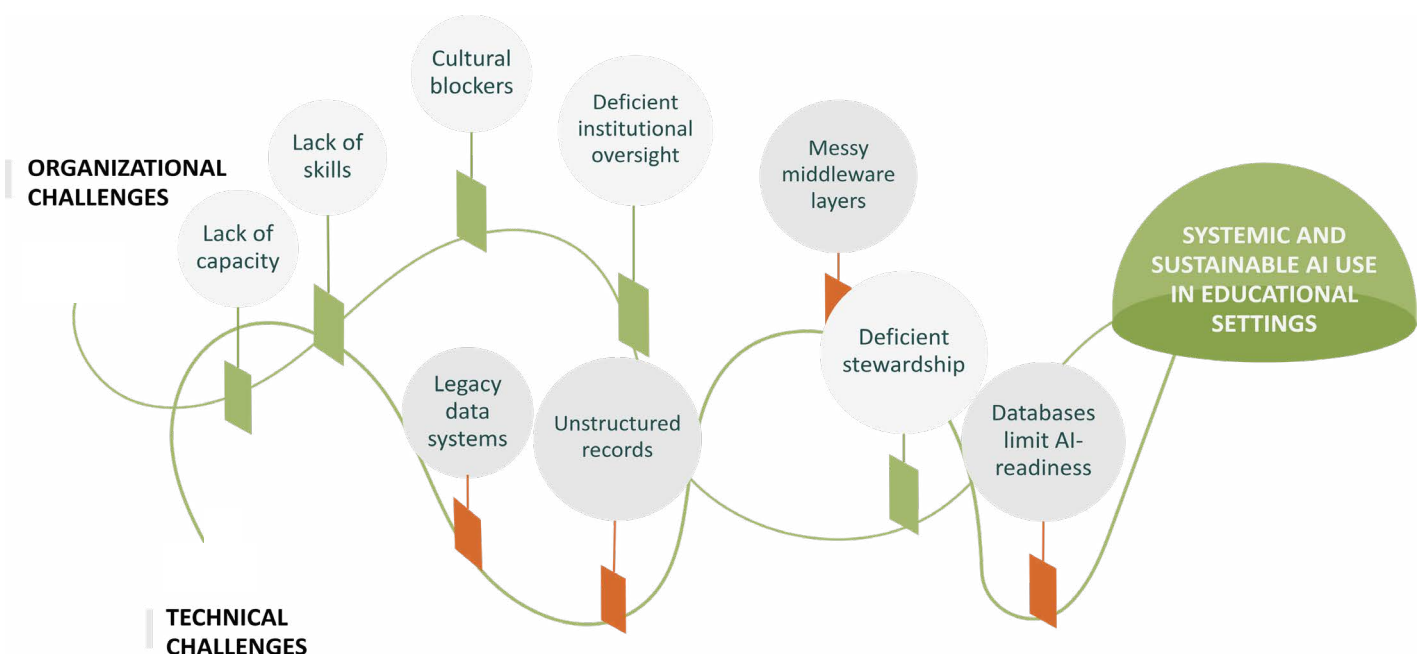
ORGANIZATIONAL CHALLENGES

Lack of capacity

Lack of skills

Cultural blockers

Deficient institutional oversight

Messy middleware layers

SYSTEMIC AND SUSTAINABLE AI USE IN EDUCATIONAL SETTINGS

Legacy data systems

Unstructured records

Deficient stewardship

Databases limit AI-readiness

TECHNICAL CHALLENGES